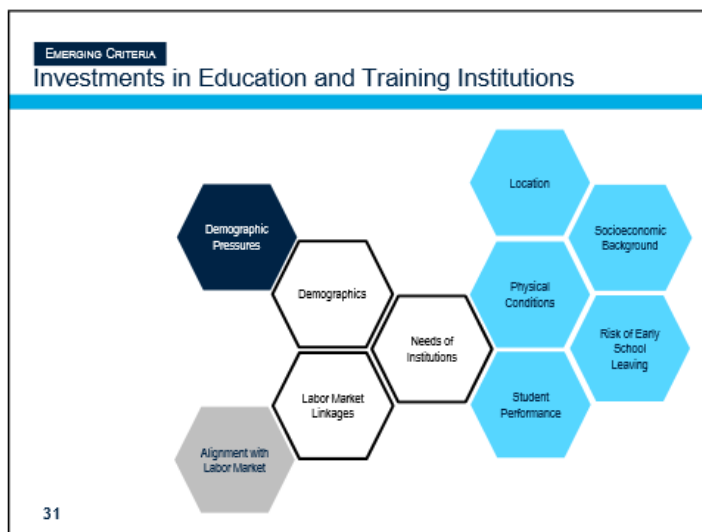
EMERGING CRITERIA

Investments in Education and Training Institutions

Demographic Pressures

Demographics

Labor Market Linkages

Alignment with Labor Market

Needs of Institutions

Location

Physical Conditions

Student Performance

Socioeconomic Background

Risk of Early School Leaving

31